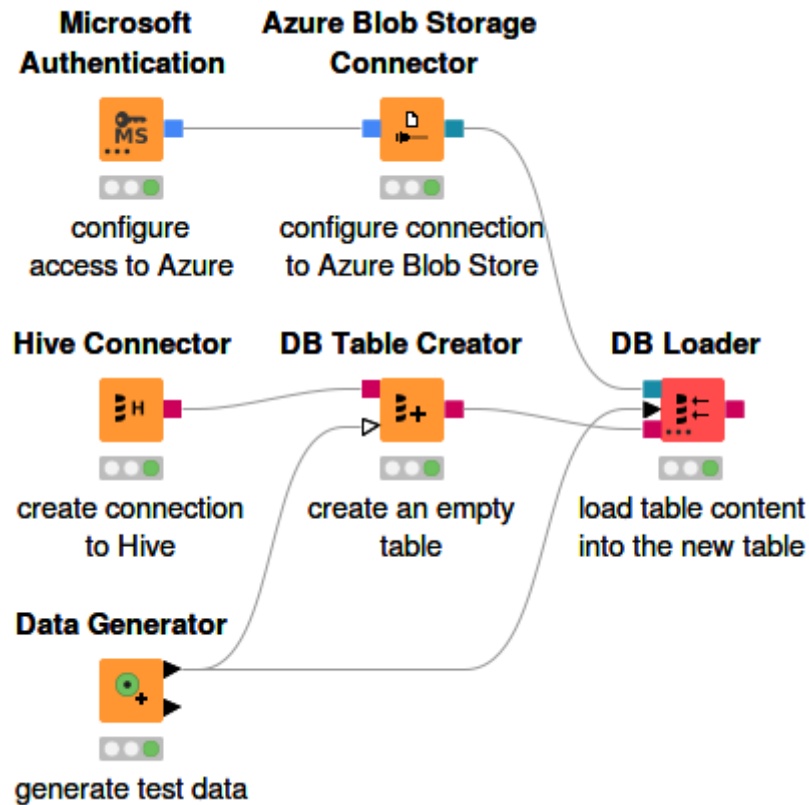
Microsoft Authentication

MS

configure access to Azure

Azure Blob Storage Connector

configure connection to Azure Blob Store

Hive Connector

H

create connection to Hive

DB Table Creator

create an empty table

DB Loader

load table content into the new table

Data Generator

generate test data